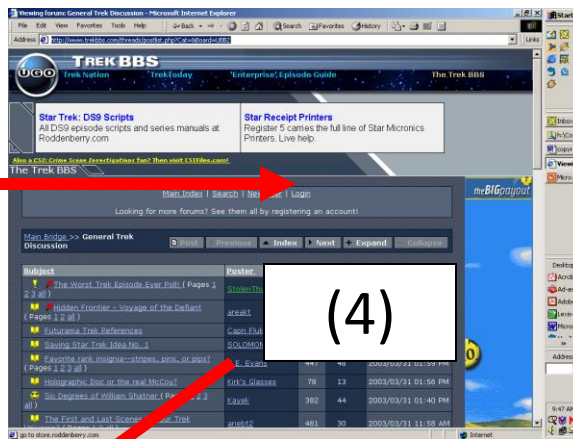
Viewing forum: General Trek Discussion - Microsoft Internet Explorer

File Edit View Favorites Tools Help

Back Search Favorites History

Address http://www.trekbbs.com/threads/postlist.php?Cat=&Board=UBB2

Links

UGO TREK BBS

Trek Nation TrekToday 'Enterprise' Episode Guide The Trek BBS

Star Trek: DS9 Scripts
All DS9 episode scripts and series manuals at Roddenberry.com

Star Receipt Printers
Register 5 carries the full line of Star Micronics Printers. Live help.

Also a CSI: Crime Scene Investigation fan? Then visit CSIFiles.com!

The Trek BBS

Main Index | Search | New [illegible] | Login

Looking for more forums? See them all by registering an account!

theBIGpayout

Main Bridge >> General Trek Discussion

Post Previous Index Next Expand Collapse

| Subject | Poster | | | |
|---|---|---|---|---|
| The Worst Trek Episode Ever Poll! ( Pages 1 2 3 all ) | StolenThu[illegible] | | | |
| Hidden Frontier - Voyage of the Defiant ( Pages 1 2 all ) | areakt | | | |
| Futurama Trek References | Capn Fluk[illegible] | | | |
| Saving Star Trek Idea No. 1 | SOLOMON | | | |
| Favorite rank insignia--stripes, pins, or pips? ( Pages 1 2 3 all ) | E. Evans | 447 | 48 | 2003/03/31 01:59 PM |
| Holographic Doc or the real McCoy? | Kirk's Glasses | 78 | 13 | 2003/03/31 01:56 PM |
| Six Degrees of William Shatner ( Pages 1 2 3 all ) | Kayek | 382 | 44 | 2003/03/31 01:40 PM |
| The First and Last Scene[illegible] Trek Universe ( Pages 1 2 all ) | anebt2 | 481 | 30 | 2003/03/31 11:58 AM |

(4)

go to store.roddenberry.com

Internet

Start

Desktop

Acrobat

Ad-aw

Adobe

Micro

Address

9:47 AM